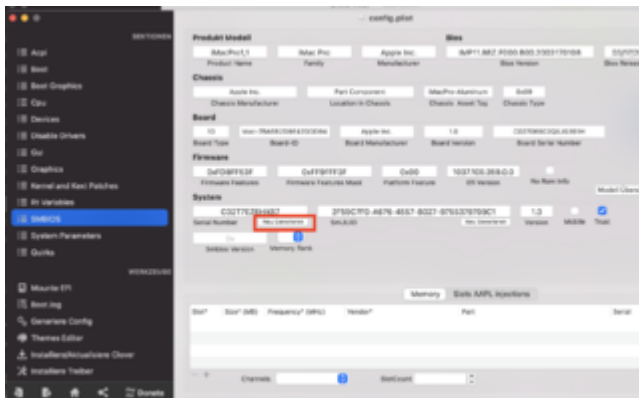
config.plist

SEKTIONEN
Acpi
Boot
Boot Graphics
Cpu
Devices
Disable Drivers
Gui
Graphics
Kernel and Kext Patches
Rt Variables
SMBIOS
System Parameters
Quirks

WERKZEUGE
Mount EFI
Boot.log
Generiere Config
Themes Editor
Installiere/Aktualisiere Clover
Installiere Treiber

Donate

Produkt Modell
iMacPro1,1 | Product Name
iMac Pro | Family
Apple Inc. | Manufacturer

Bios
IMP11.88Z.F000.B00.2103170108 | Bios Version
Bios Release

Chassis
Apple Inc. | Chassis Manufacturer
Part Component | Location in Chassis
iMacPro-Aluminum | Chassis Asset Tag
0x09 | Chassis Type

Board
10 | Board Type
Mac-7BA5B2D9E42DDD94 | Board-ID
Apple Inc. | Board Manufacturer
1.0 | Board Version
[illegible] | Board Serial Number

Firmware
0xFD8FF53F | Firmware Features
0xFF9FFF3F | Firmware Features Mask
0x00 | Platform Feature
1037.100.359.0.0 | EFI Version
No Rom Info
Model Check

System
C02T7C78H487 | Serial Number
Neu Generieren
3F50C7FD-A676-4557-8027-9755378709C1 | SmUUID
Neu Generieren
1.0 | Version
Mobile
Trust
Smbios Version
Memory Rank

Memory | Slots AAPL Injections

Slot* | Size* (MB) | Frequency* (MHz) | Vendor* | Part | Serial

Channels
SlotCount